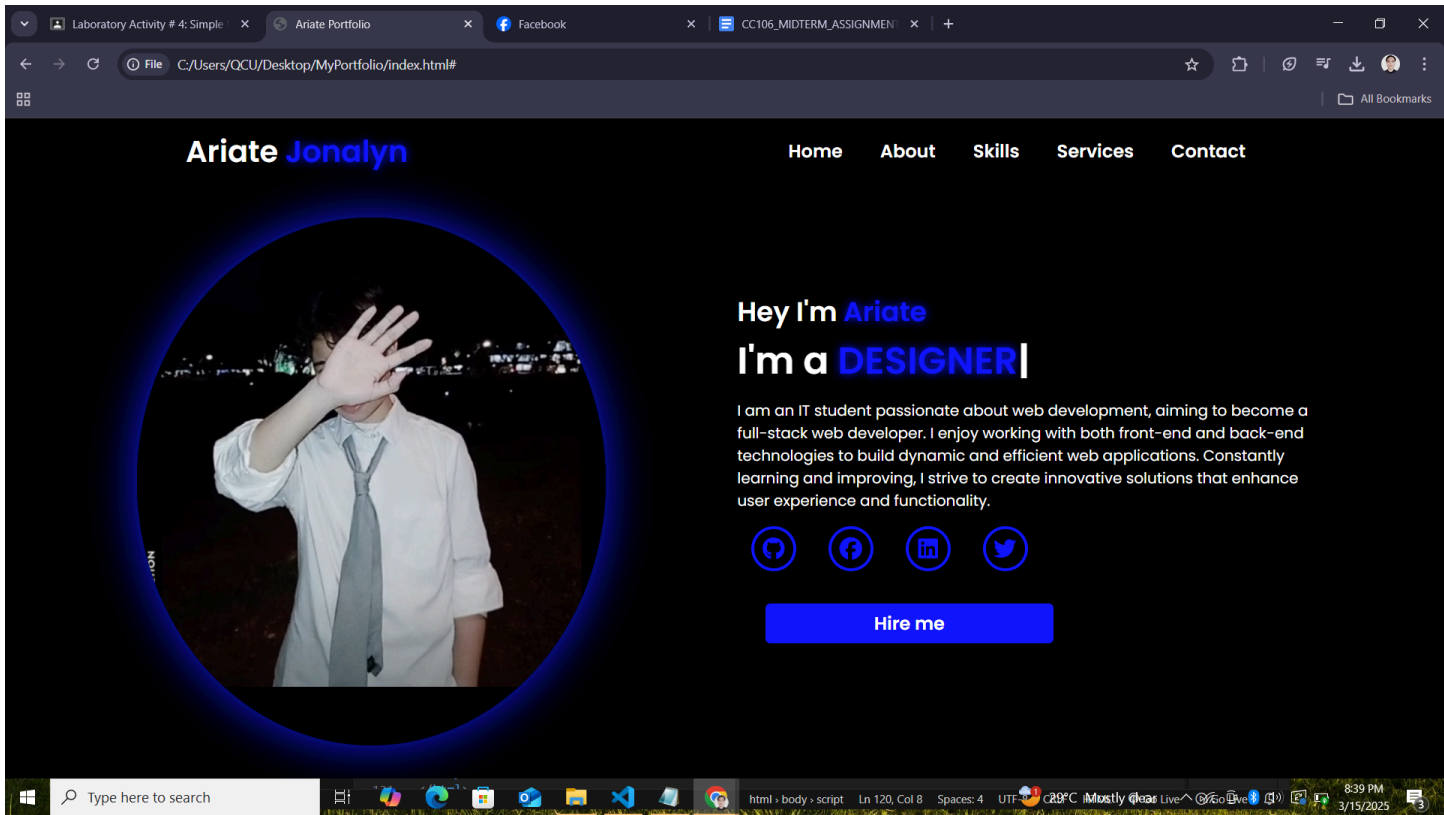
Laboratory Activity # 4: Simple
Ariate Portfolio
Facebook
CC106_MIDTERM_ASSIGNMENT
File C:/Users/QCU/Desktop/MyPortfolio/index.html#
All Bookmarks

Ariate Jonalyn
Home About Skills Services Contact

Hey I'm Ariate
I'm a DESIGNER|

I am an IT student passionate about web development, aiming to become a full-stack web developer. I enjoy working with both front-end and back-end technologies to build dynamic and efficient web applications. Constantly learning and improving, I strive to create innovative solutions that enhance user experience and functionality.

Hire me

Type here to search
html › body › script Ln 120, Col 8 Spaces: 4 UTF-8 29°C Mostly clear Go Live
8:39 PM
3/15/2025
3